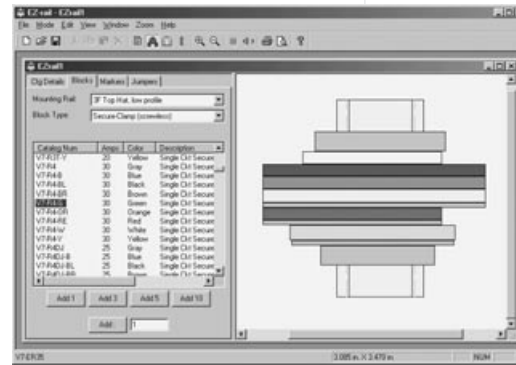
EZ-rail - EZrail1

File Mode Edit View Window Zoom Help

EZrail1

Cfg Details Blocks Markers Jumpers

Mounting Rail: 3F Top Hat, low profile

Block Type: Secure-Clamp (screwless)

| Catalog Num | Amps | Color | Description |
|---|---|---|---|
| V7-R3T-Y | 20 | Yellow | Single Ckt Secure |
| V7-R4 | 30 | Gray | Single Ckt Secure |
| V7-R4-B | 30 | Blue | Single Ckt Secure |
| V7-R4-BL | 30 | Black | Single Ckt Secure |
| V7-R4-BR | 30 | Brown | Single Ckt Secure |
| V7-R4-G | 30 | Green | Single Ckt Secure |
| V7-R4-OR | 30 | Orange | Single Ckt Secure |
| V7-R4-RE | 30 | Red | Single Ckt Secure |
| V7-R4-W | 30 | White | Single Ckt Secure |
| V7-R4-Y | 30 | Yellow | Single Ckt Secure |
| V7-R4DJ | 25 | Gray | Single Ckt Secure |
| V7-R4DJ-B | 25 | Blue | Single Ckt Secure |
| V7-R4DJ-BL | 25 | Black | Single Ckt Secure |
| V7-R4DJ-BR | 25 | Brown | Single Ckt Secure |

Add 1 Add 3 Add 5 Add 10

Add 1

V7-ER35 3.085 in. X 3.470 in. NUM